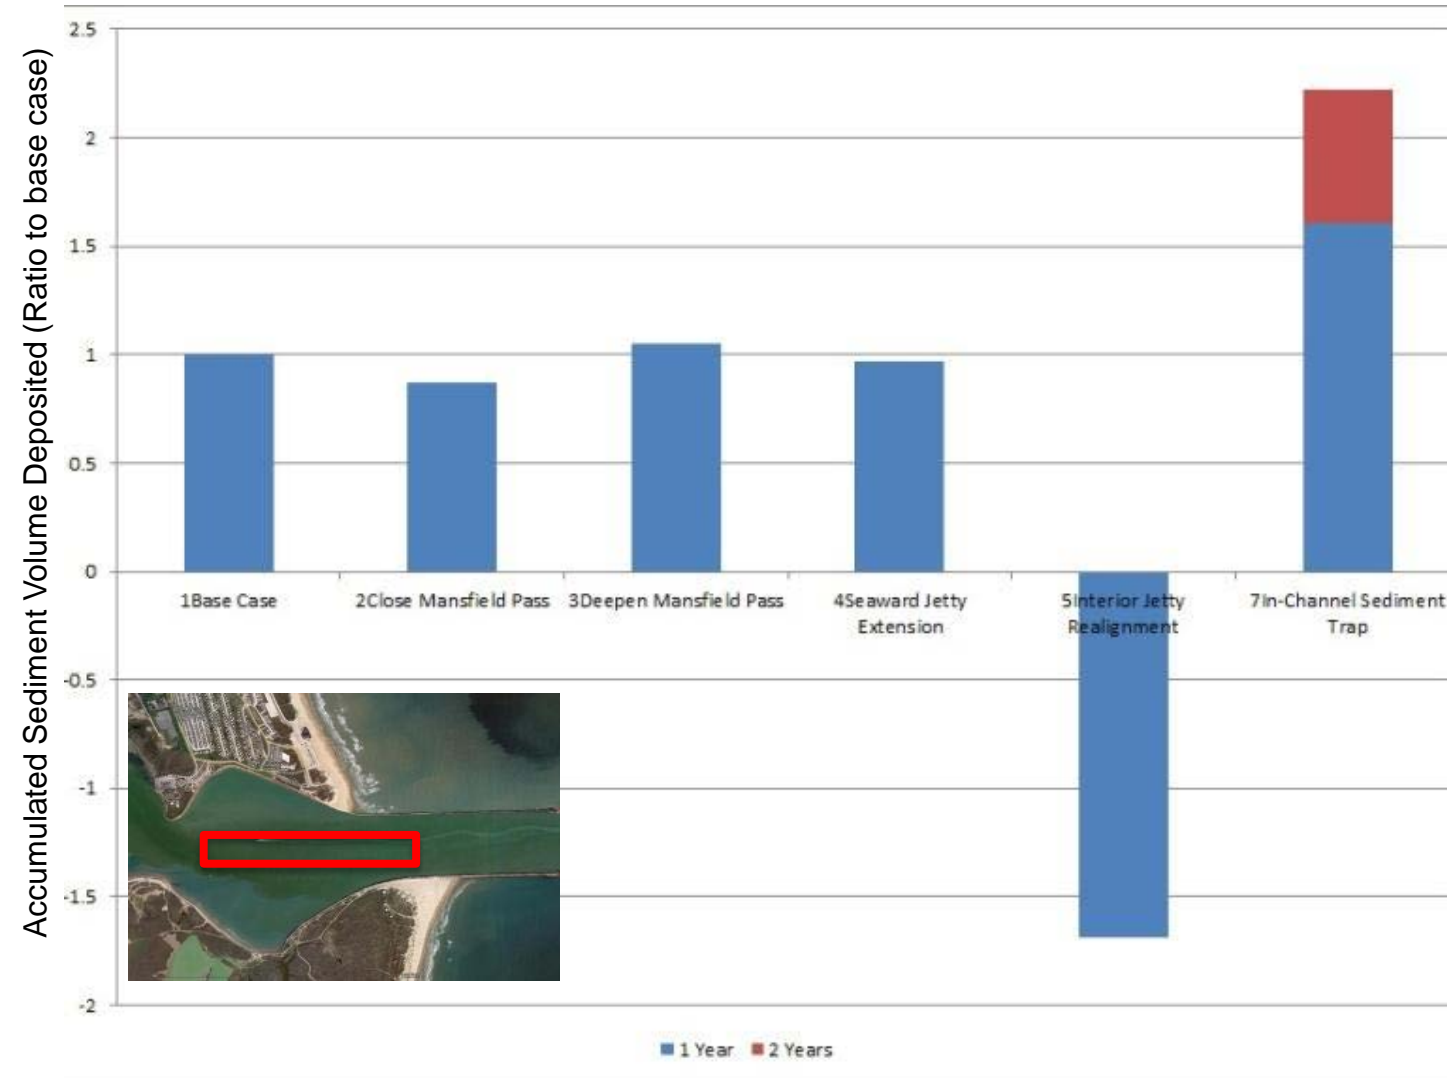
Accumulated Sediment Volume Deposited (Ratio to base case)

2.5
2
1.5
1
0.5
0
-0.5
-1
-1.5
-2

1Base Case
2Close Mansfield Pass
3Deepen Mansfield Pass
4Seaward Jetty Extension
5Interior Jetty Realignment
7In-Channel Sediment Trap

1 Year
2 Years